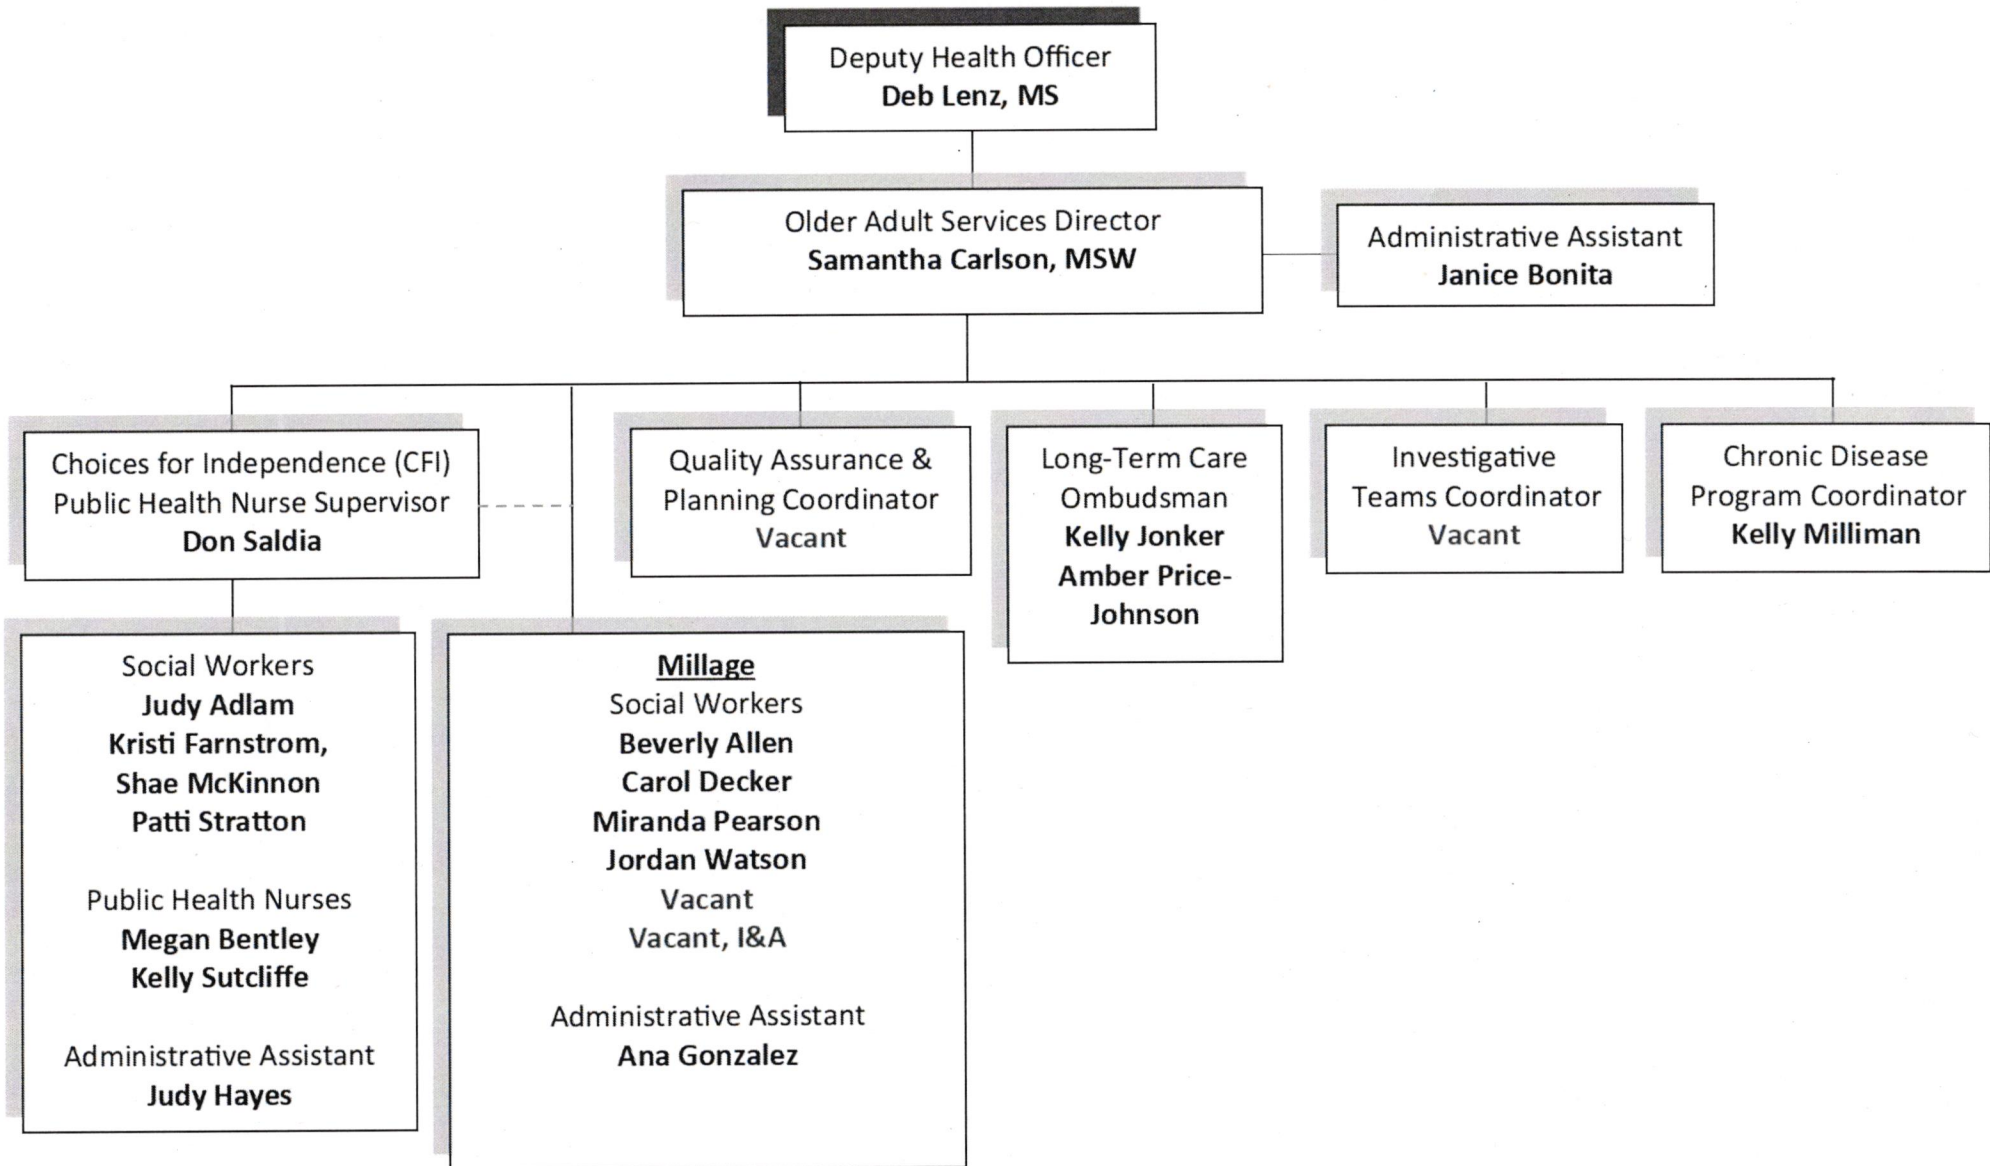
Deputy Health Officer
**Deb Lenz, MS**

Older Adult Services Director
**Samantha Carlson, MSW**

Administrative Assistant
**Janice Bonita**

Choices for Independence (CFI) Public Health Nurse Supervisor
**Don Saldia**

Quality Assurance & Planning Coordinator
Vacant

Long-Term Care Ombudsman
**Kelly Jonker**
**Amber Price-Johnson**

Investigative Teams Coordinator
Vacant

Chronic Disease Program Coordinator
**Kelly Milliman**

Social Workers
**Judy Adlam**
**Kristi Farnstrom,**
**Shae McKinnon**
**Patti Stratton**

Public Health Nurses
**Megan Bentley**
**Kelly Sutcliffe**

Administrative Assistant
**Judy Hayes**

Millage
Social Workers
**Beverly Allen**
**Carol Decker**
**Miranda Pearson**
**Jordan Watson**
Vacant
Vacant, I&A

Administrative Assistant
**Ana Gonzalez**